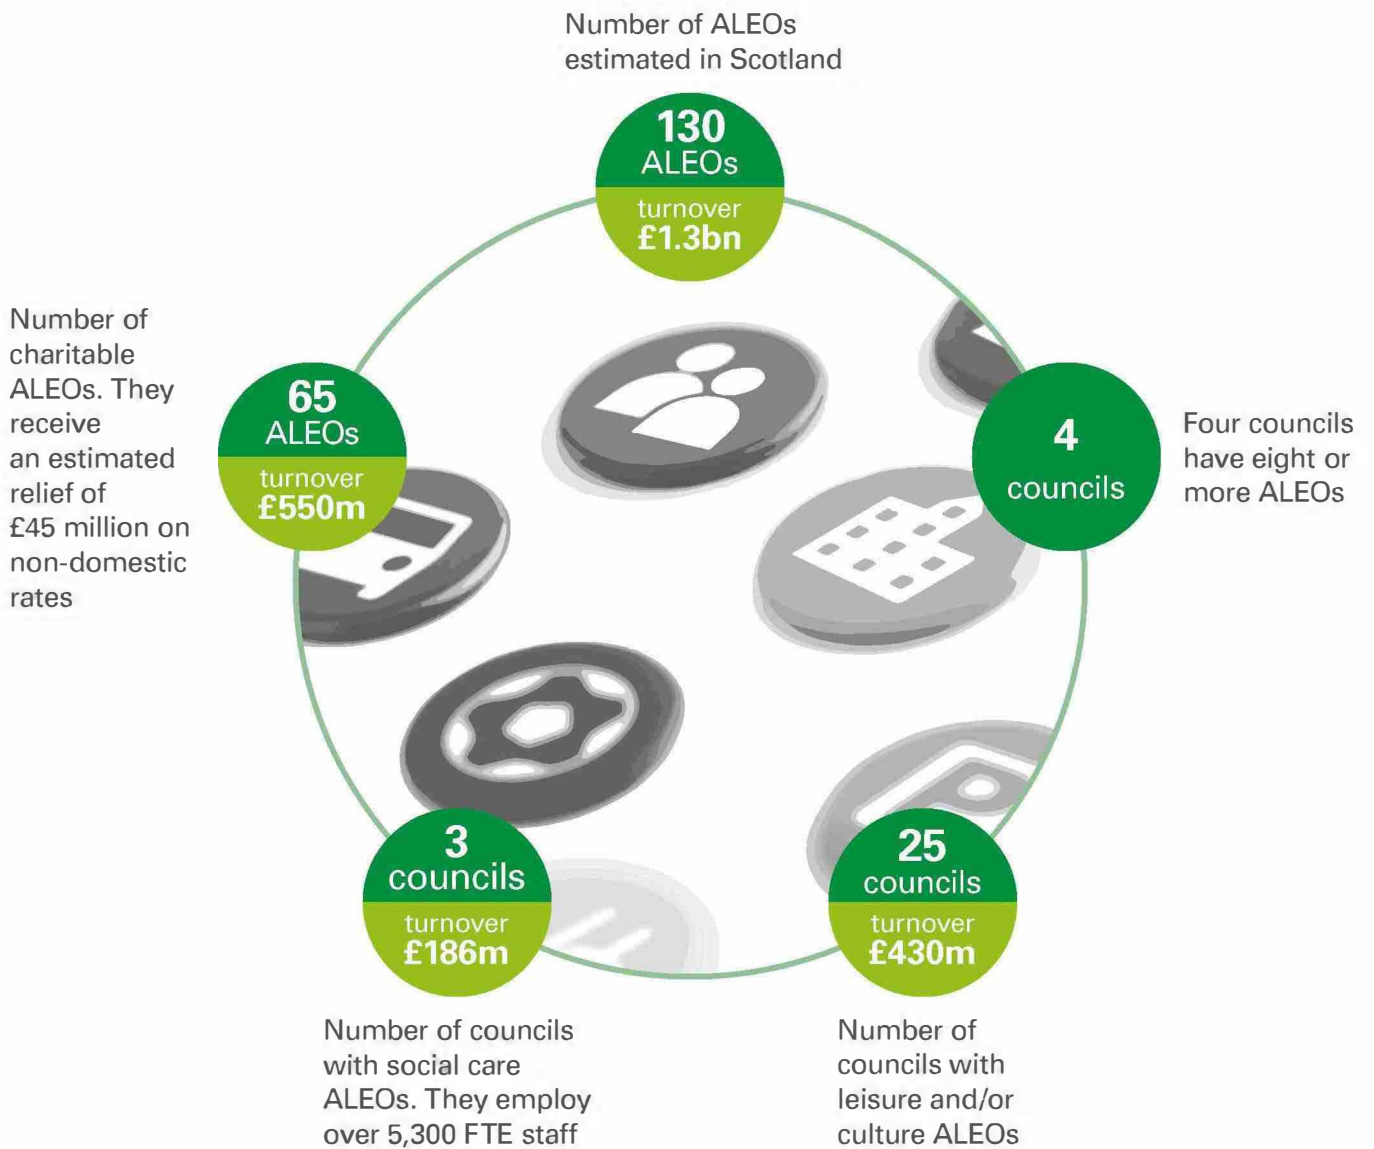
Number of ALEOs estimated in Scotland

130 ALEOs
turnover £1.3bn

Number of charitable ALEOs. They receive an estimated relief of £45 million on non-domestic rates

65 ALEOs
turnover £550m

4 councils

Four councils have eight or more ALEOs

3 councils
turnover £186m

25 councils
turnover £430m

Number of councils with social care ALEOs. They employ over 5,300 FTE staff

Number of councils with leisure and/or culture ALEOs